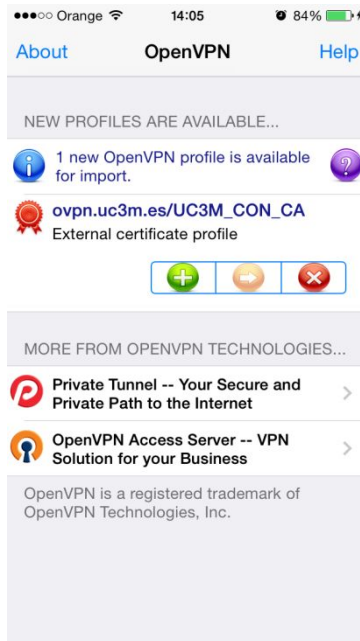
●●●○○ Orange 14:05 84%

About OpenVPN Help

NEW PROFILES ARE AVAILABLE...

1 new OpenVPN profile is available for import.

?

ovpn.uc3m.es/UC3M_CON_CA
External certificate profile

MORE FROM OPENVPN TECHNOLOGIES...

Private Tunnel -- Your Secure and Private Path to the Internet

OpenVPN Access Server -- VPN Solution for your Business

OpenVPN is a registered trademark of OpenVPN Technologies, Inc.